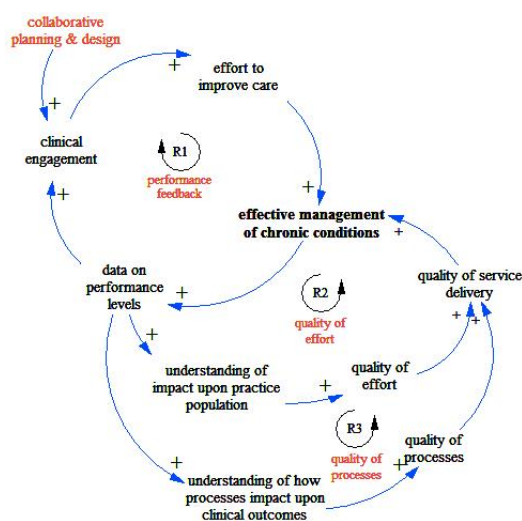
collaborative planning & design

+

effort to improve care

+

clinical engagement

R1

performance feedback

+

+

effective management of chronic conditions

+

data on performance levels

+

R2

quality of effort

quality of service delivery

+ +

+

understanding of impact upon practice population

+

quality of effort

R3

quality of processes

quality of processes

+

+

understanding of how processes impact upon clinical outcomes